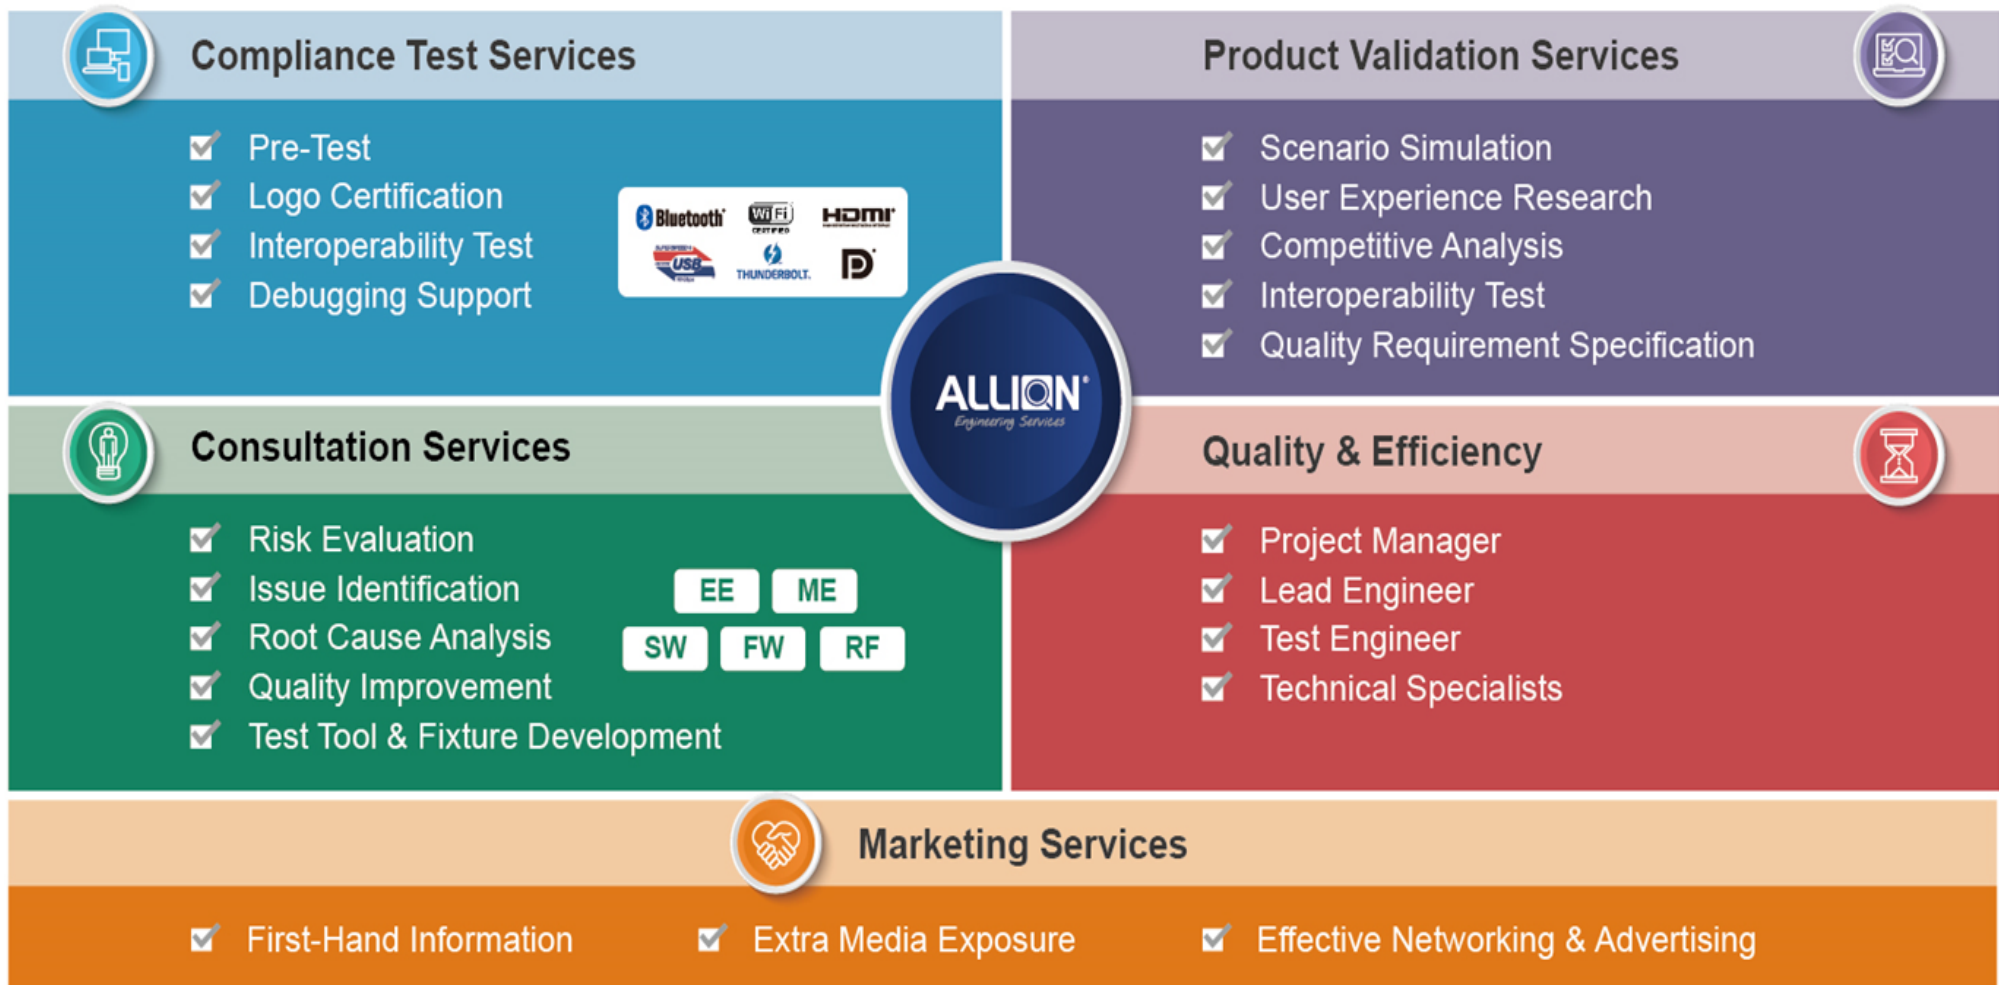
Compliance Test Services

Pre-Test
Logo Certification
Interoperability Test
Debugging Support

Bluetooth Wi Fi HDMI USB THUNDERBOLT

Product Validation Services

Scenario Simulation
User Experience Research
Competitive Analysis
Interoperability Test
Quality Requirement Specification

ALLION Engineering Services

Consultation Services

Risk Evaluation
Issue Identification
Root Cause Analysis
Quality Improvement
Test Tool & Fixture Development

EE ME
SW FW RF

Quality & Efficiency

Project Manager
Lead Engineer
Test Engineer
Technical Specialists

Marketing Services

First-Hand Information
Extra Media Exposure
Effective Networking & Advertising